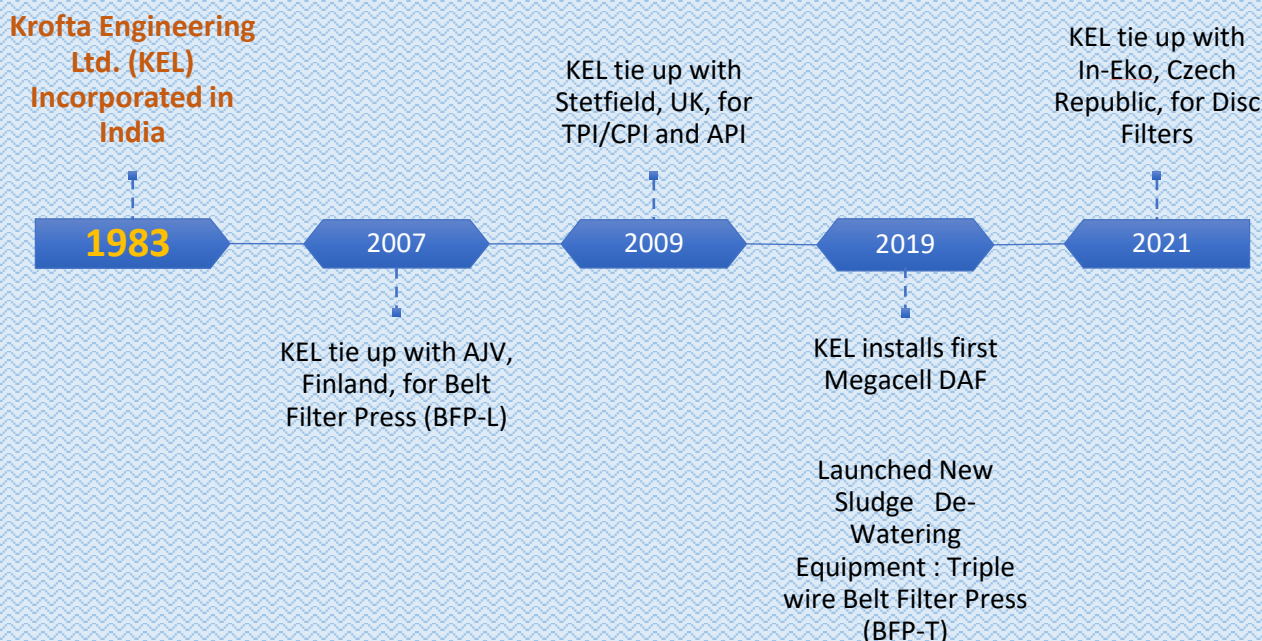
Krofta Engineering Ltd. (KEL) Incorporated in India

1983

KEL tie up with Stetfield, UK, for TPI/CPI and API

2007

KEL tie up with AJV, Finland, for Belt Filter Press (BFP-L)

2009

2019

KEL installs first Megacell DAF

Launched New Sludge De-Watering Equipment : Triple wire Belt Filter Press (BFP-T)

KEL tie up with In-Eko, Czech Republic, for Disc Filters

2021